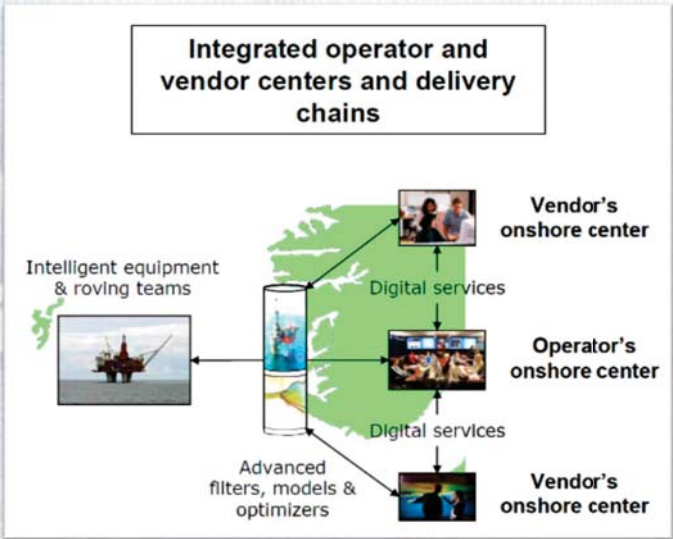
Integrated operator and vendor centers and delivery chains

Vendor's onshore center

Intelligent equipment & roving teams

Digital services

Operator's onshore center

Digital services

Advanced filters, models & optimizers

Vendor's onshore center